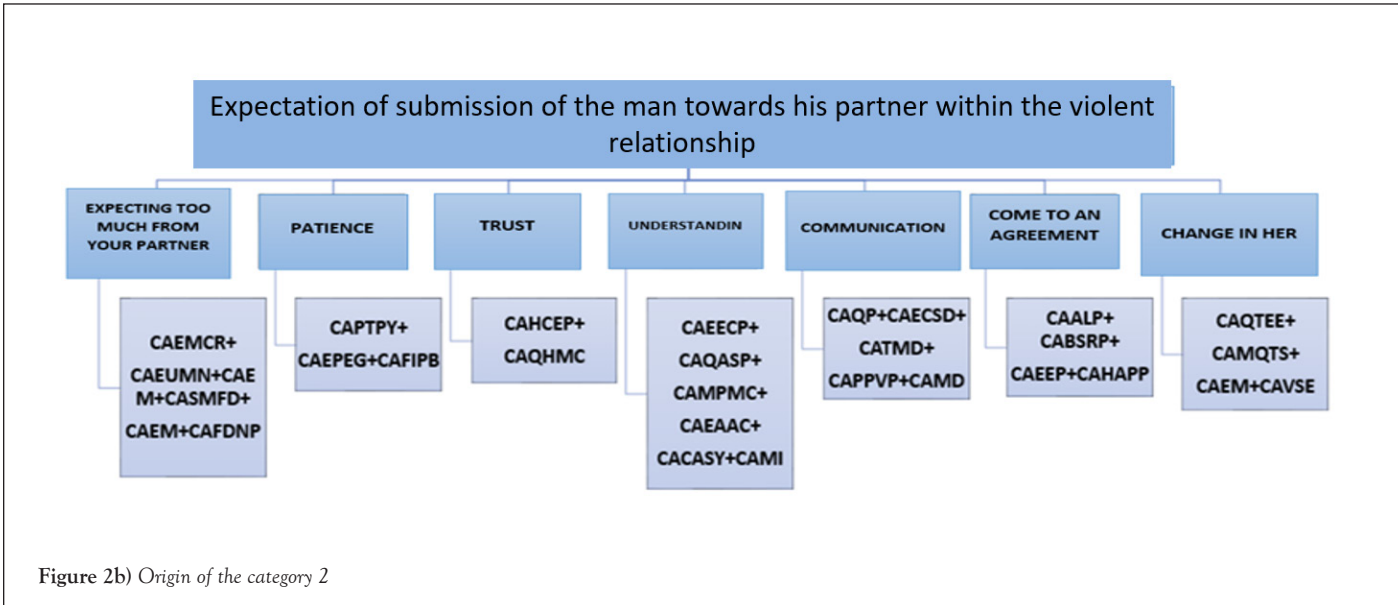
Expectation of submission of the man towards his partner within the violent relationship

EXPECTING TOO MUCH FROM YOUR PARTNER

CAEMCR+ CAEUMN+CAEM+CASMFD+ CAEM+CAFDNP

PATIENCE

CAPTPY+ CAEPEG+CAFIPB

TRUST

CAHCEP+ CAQHMC

UNDERSTANDIN

CAEECP+ CAQASP+ CAMPMC+ CAEAAC+ CACASY+CAMI

COMMUNICATION

CAQP+CAECSD+ CATMD+ CAPPVP+CAMD

COME TO AN AGREEMENT

CAALP+ CABSRP+ CAEEP+CAHAPP

CHANGE IN HER

CAQTEE+ CAMQTS+ CAEM+CAVSE

Figure 2b) Origin of the category 2